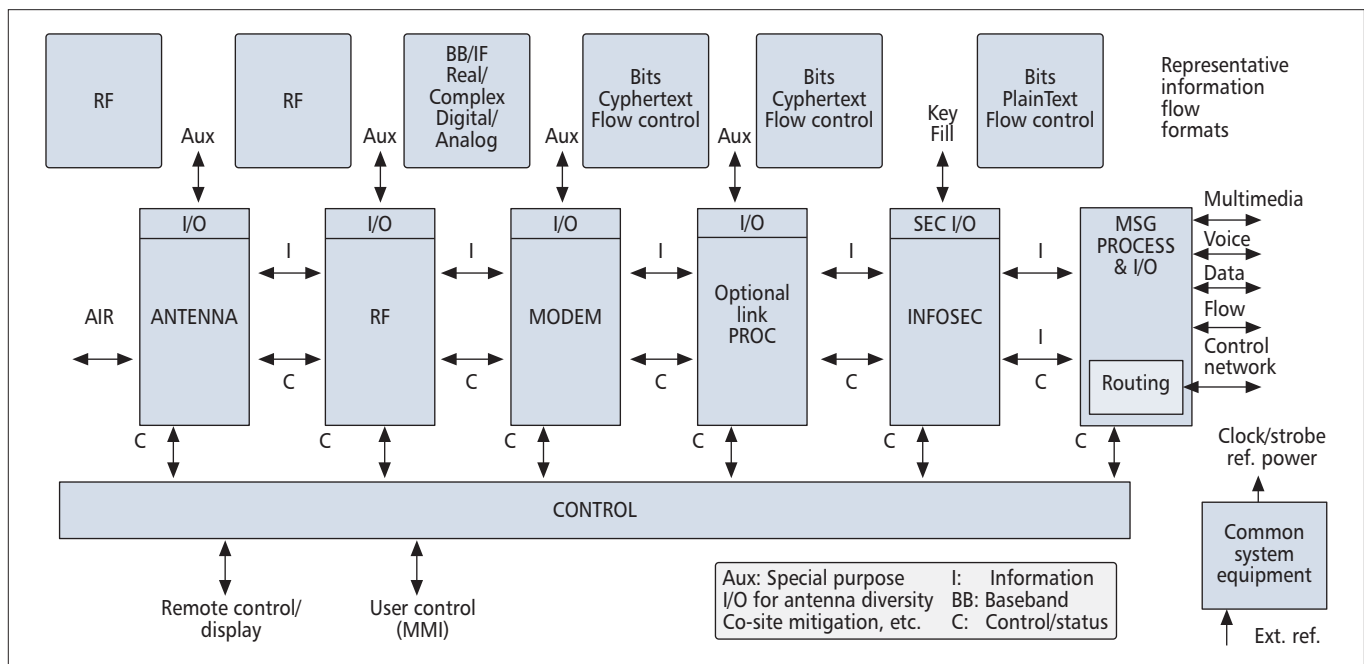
RF

RF

BB/IF Real/ Complex Digital/ Analog

Bits Cyphertext Flow control

Bits Cyphertext Flow control

Bits PlainText Flow control

Representative information flow formats

Aux

Aux

Aux

Aux

Key Fill

I/O

I/O

I/O

I/O

SEC I/O

MSG PROCESS & I/O

Multimedia

Voice

Data

Flow

Control network

AIR

ANTENNA

I

C

RF

I

C

MODEM

I

C

Optional link PROC

I

C

INFOSEC

I

I

C

Routing

C

C

C

C

C

C

Clock/strobe ref. power

CONTROL

Common system equipment

Ext. ref.

Remote control/ display

User control (MMI)

Aux: Special purpose I/O for antenna diversity Co-site mitigation, etc.

I: Information
BB: Baseband
C: Control/status